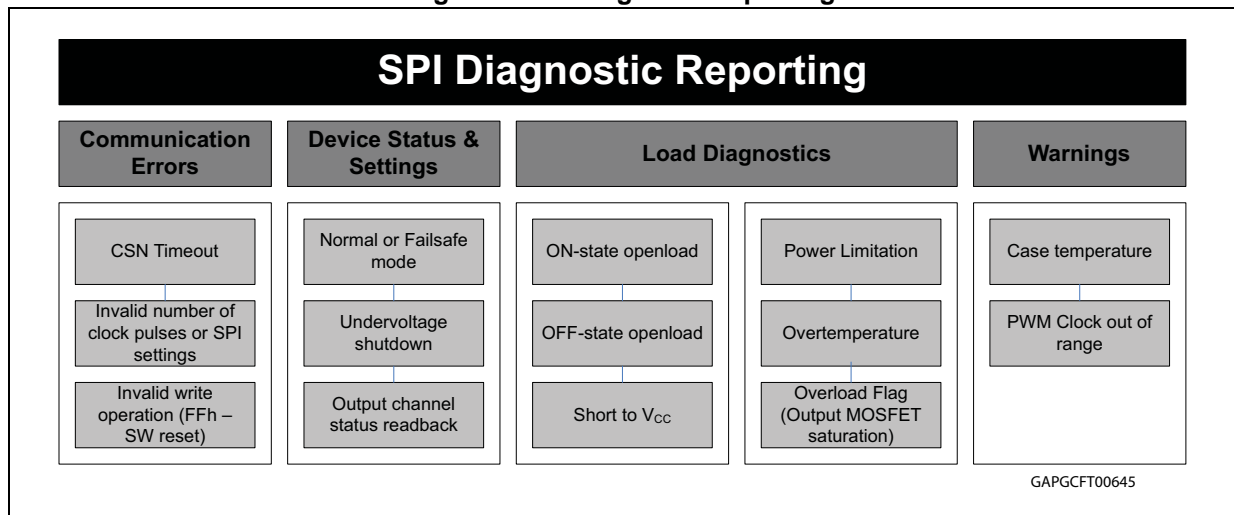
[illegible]

SPI Diagnostic Reporting

Communication Errors

Device Status & Settings

Load Diagnostics

Warnings

CSN Timeout

Invalid number of clock pulses or SPI settings

Invalid write operation (FFh – SW reset)

Normal or Failsafe mode

Undervoltage shutdown

Output channel status readback

ON-state openload

OFF-state openload

Short to $V_{CC}$

Power Limitation

Overtemperature

Overload Flag (Output MOSFET saturation)

Case temperature

PWM Clock out of range

GAPGCFT00645